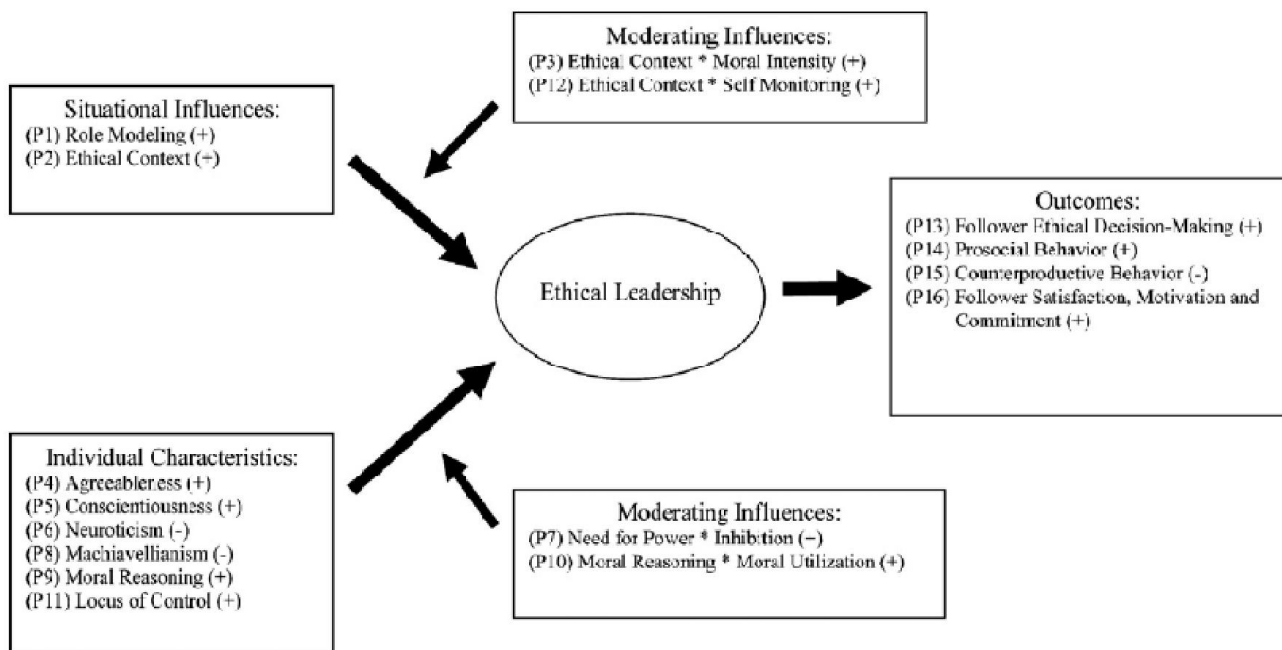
Moderating Influences:
(P3) Ethical Context * Moral Intensity (+)
(P12) Ethical Context * Self Monitoring (+)

Situational Influences:
(P1) Role Modeling (+)
(P2) Ethical Context (+)

Ethical Leadership

Outcomes:
(P13) Follower Ethical Decision-Making (+)
(P14) Prosocial Behavior (+)
(P15) Counterproductive Behavior (-)
(P16) Follower Satisfaction, Motivation and Commitment (+)

Individual Characteristics:
(P4) Agreeableness (+)
(P5) Conscientiousness (+)
(P6) Neuroticism (-)
(P8) Machiavellianism (-)
(P9) Moral Reasoning (+)
(P11) Locus of Control (+)

Moderating Influences:
(P7) Need for Power * Inhibition (−)
(P10) Moral Reasoning * Moral Utilization (+)